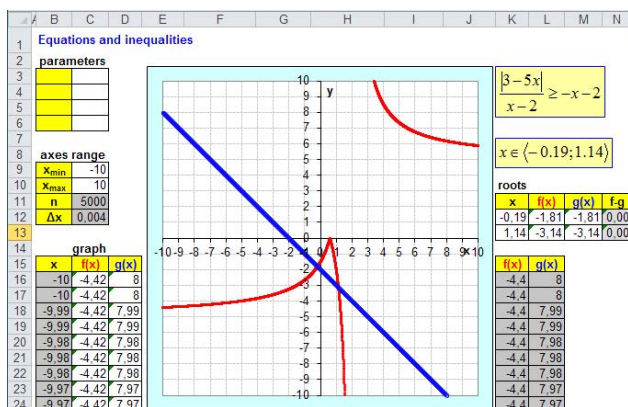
A B C D E F G H I J K L M N

1 Equations and inequalities
2 parameters
3
4
5
6
7
8 axes range
9 $x_{min}$ -10
10 $x_{max}$ 10
11 n 5000
12 Δx 0,004
13
14 graph
15

| x | f(x) | g(x) |
|---|---|---|
| -10 | -4,42 | 8 |
| -10 | -4,42 | 8 |
| -9,99 | -4,42 | 7,99 |
| -9,99 | -4,42 | 7,99 |
| -9,98 | -4,42 | 7,98 |
| -9,98 | -4,42 | 7,98 |
| -9,98 | -4,42 | 7,98 |
| -9,97 | -4,42 | 7,97 |
| -9,97 | -4,42 | 7,97 |

16 17 18 19 20 21 22 23 24

10 9 8 7 6 5 4 3 2 1 -1 -2 -3 -4 -5 -6 -7 -8 -9 -10
y
-10 -9 -8 -7 -6 -5 -4 -3 -2 -1 0 1 2 3 4 5 6 7 8 9 10
x

$\frac{|3-5x|}{x-2} \geq -x-2$

$x \in \langle -0.19; 1.14 \rangle$

roots

| x | f(x) | g(x) | f-g |
|---|---|---|---|
| -0,19 | -1,81 | -1,81 | 0,00 |
| 1,14 | -3,14 | -3,14 | 0,00 |

| f(x) | g(x) |
|---|---|
| -4,4 | 8 |
| -4,4 | 8 |
| -4,4 | 7,99 |
| -4,4 | 7,99 |
| -4,4 | 7,98 |
| -4,4 | 7,98 |
| -4,4 | 7,98 |
| -4,4 | 7,97 |
| -4,4 | 7,97 |